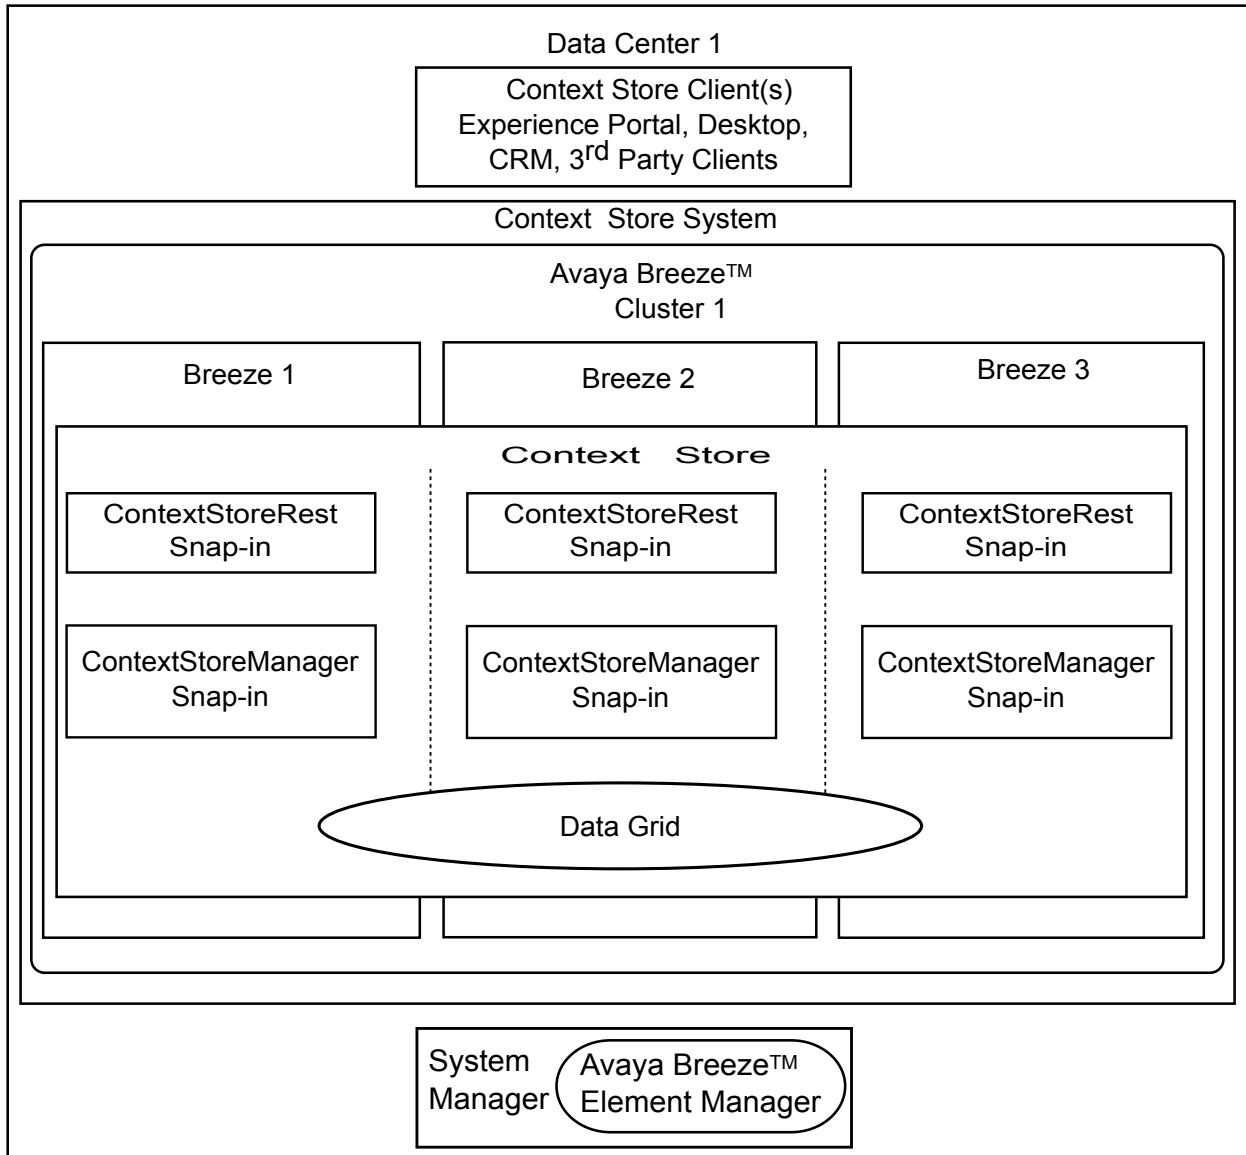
Data Center 1

Context Store Client(s)
Experience Portal, Desktop,
CRM, 3$^{rd}$ Party Clients

Context Store System

Avaya Breeze™
Cluster 1

Breeze 1

Breeze 2

Breeze 3

Context Store

ContextStoreRest
Snap-in

ContextStoreRest
Snap-in

ContextStoreRest
Snap-in

ContextStoreManager
Snap-in

ContextStoreManager
Snap-in

ContextStoreManager
Snap-in

Data Grid

System
Manager

Avaya Breeze™
Element Manager